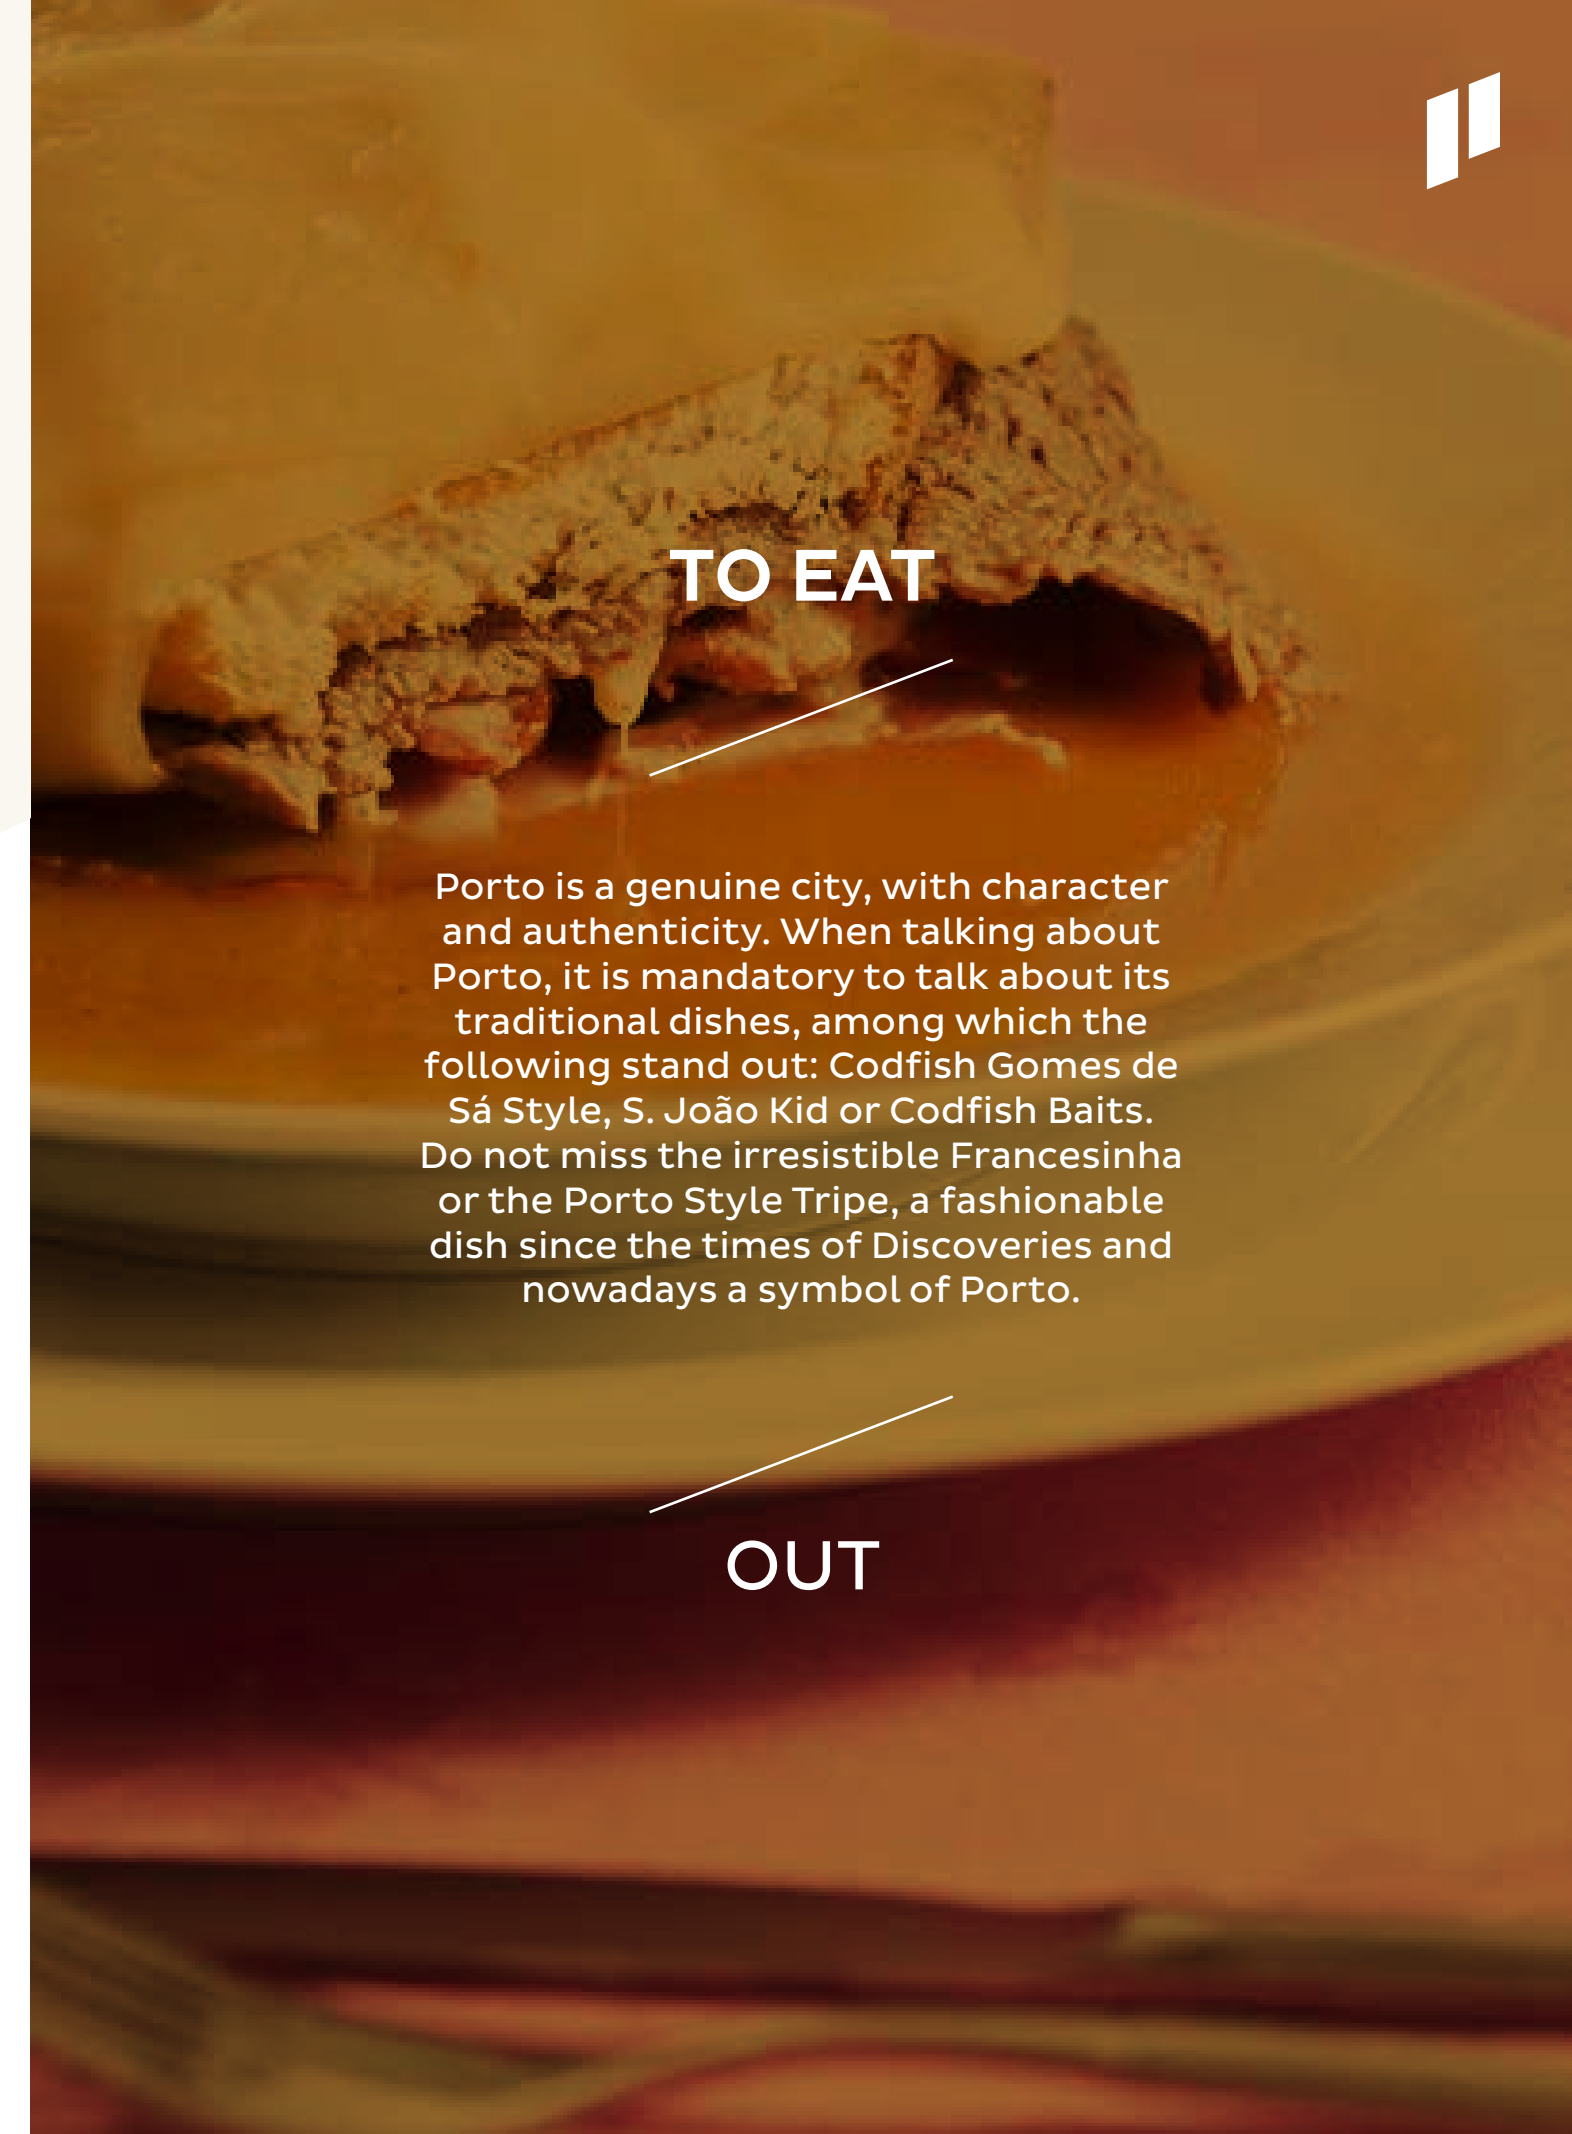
TO EAT

Porto is a genuine city, with character and authenticity. When talking about Porto, it is mandatory to talk about its traditional dishes, among which the following stand out: Codfish Gomes de Sá Style, S. João Kid or Codfish Baits. Do not miss the irresistible Francesinha or the Porto Style Tripe, a fashionable dish since the times of Discoveries and nowadays a symbol of Porto.

OUT